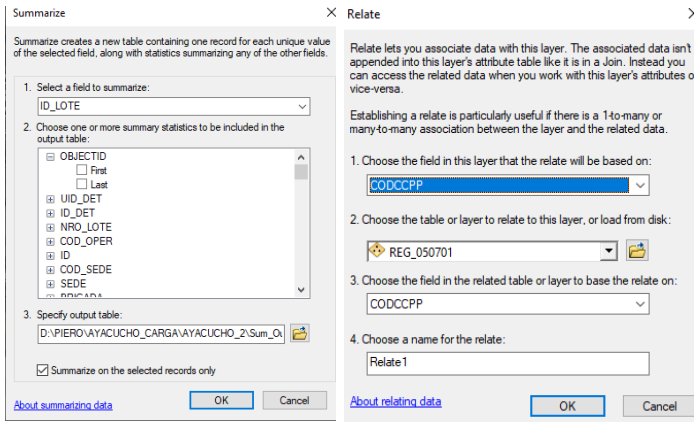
Summarize

Summarize creates a new table containing one record for each unique value of the selected field, along with statistics summarizing any of the other fields.

1. Select a field to summarize:

ID_LOTE

2. Choose one or more summary statistics to be included in the output table:

OBJECTID
First
Last
UID_DET
ID_DET
NRO_LOTE
COD_OPER
ID
COD_SEDE
SEDE
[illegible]

3. Specify output table:

D:\PIERO\AYACUCHO_CARGA\AYACUCHO_2\Sum_O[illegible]

Summarize on the selected records only

About summarizing data

OK

Cancel

Relate

Relate lets you associate data with this layer. The associated data isn't appended into this layer's attribute table like it is in a Join. Instead you can access the related data when you work with this layer's attributes or vice-versa.

Establishing a relate is particularly useful if there is a 1-to-many or many-to-many association between the layer and the related data.

1. Choose the field in this layer that the relate will be based on:

CODCCPP

2. Choose the table or layer to relate to this layer, or load from disk:

REG_050701

3. Choose the field in the related table or layer to base the relate on:

CODCCPP

4. Choose a name for the relate:

Relate1

About relating data

OK

Cancel